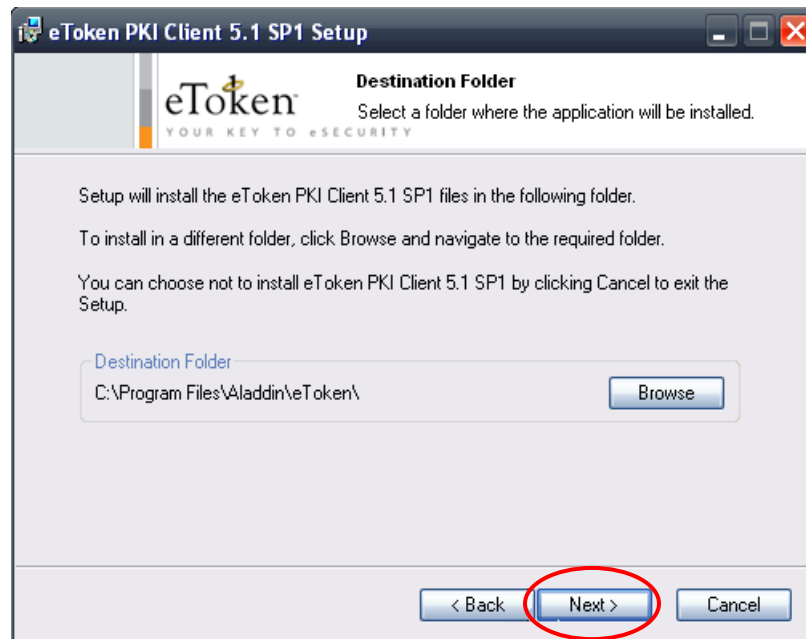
eToken PKI Client 5.1 SP1 Setup

eToken
YOUR KEY TO eSECURITY

Destination Folder
Select a folder where the application will be installed.

Setup will install the eToken PKI Client 5.1 SP1 files in the following folder.

To install in a different folder, click Browse and navigate to the required folder.

You can choose not to install eToken PKI Client 5.1 SP1 by clicking Cancel to exit the Setup.

Destination Folder
C:\Program Files\Aladdin\eToken\

Browse

< Back
Next >
Cancel